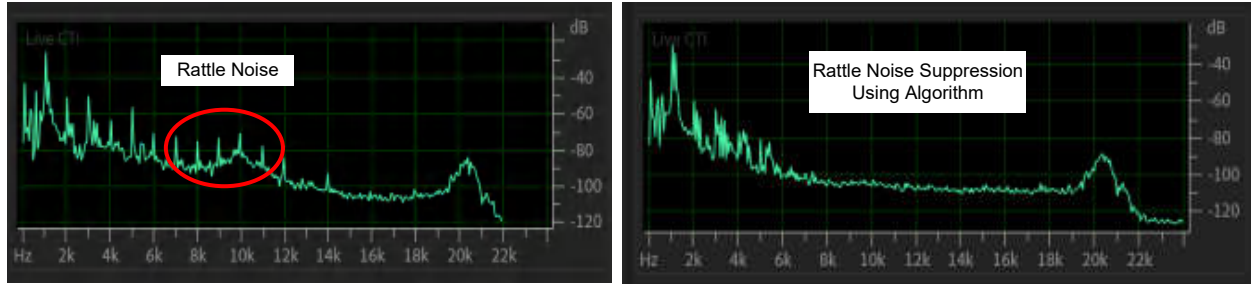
Live CTI

Rattle Noise

dB
-40
-60
-80
-100
-120

Hz 2k 4k 6k 8k 10k 12k 14k 16k 18k 20k 22k

Live CTI

Rattle Noise Suppression Using Algorithm

dB
-40
-60
-80
-100
-120

Hz 2k 4k 6k 8k 10k 12k 14k 16k 18k 20k 22k